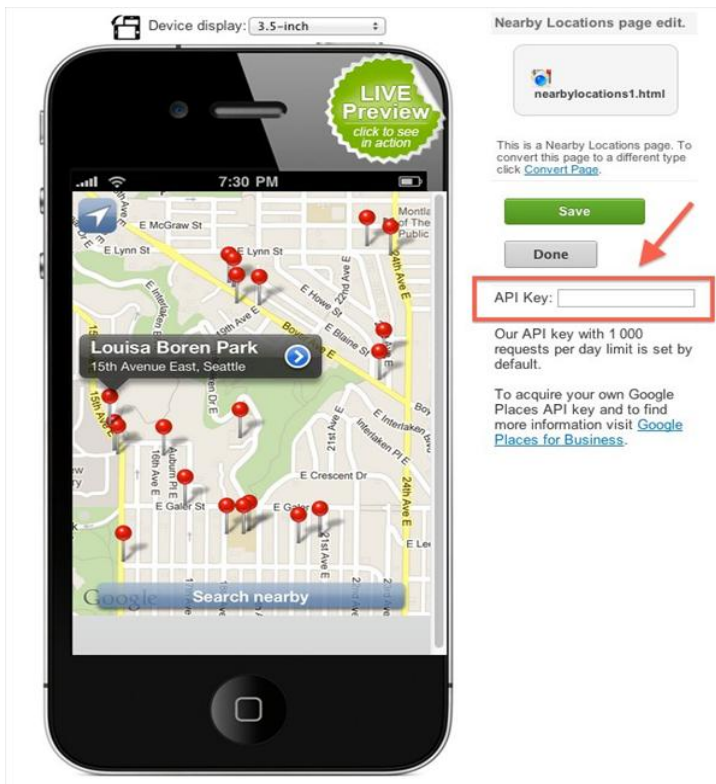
Device display: 3.5-inch

LIVE Preview
click to see in action

7:30 PM

E McGraw St
E Lynn St
E Lynn St
Montlake The Public
22nd Ave E
24th Ave E
E Howe St
E Blaine St
19th Ave E
Boyer Ave E
E Louisa St
Louisa Boren Park
15th Avenue East, Seattle
15th Ave E
Boy
E Interlaken Blvd
Interlaken Pl E
21st Ave E
16th Ave E
Auburn Pl E
E Crescent Dr
E Galer St
E Galer St
24th Ave E
E Lee
Google
Search nearby

Nearby Locations page edit.

nearbylocations1.html

This is a Nearby Locations page. To convert this page to a different type click Convert Page.

Save

Done

API Key:

Our API key with 1 000 requests per day limit is set by default.

To acquire your own Google Places API key and to find more information visit Google Places for Business.